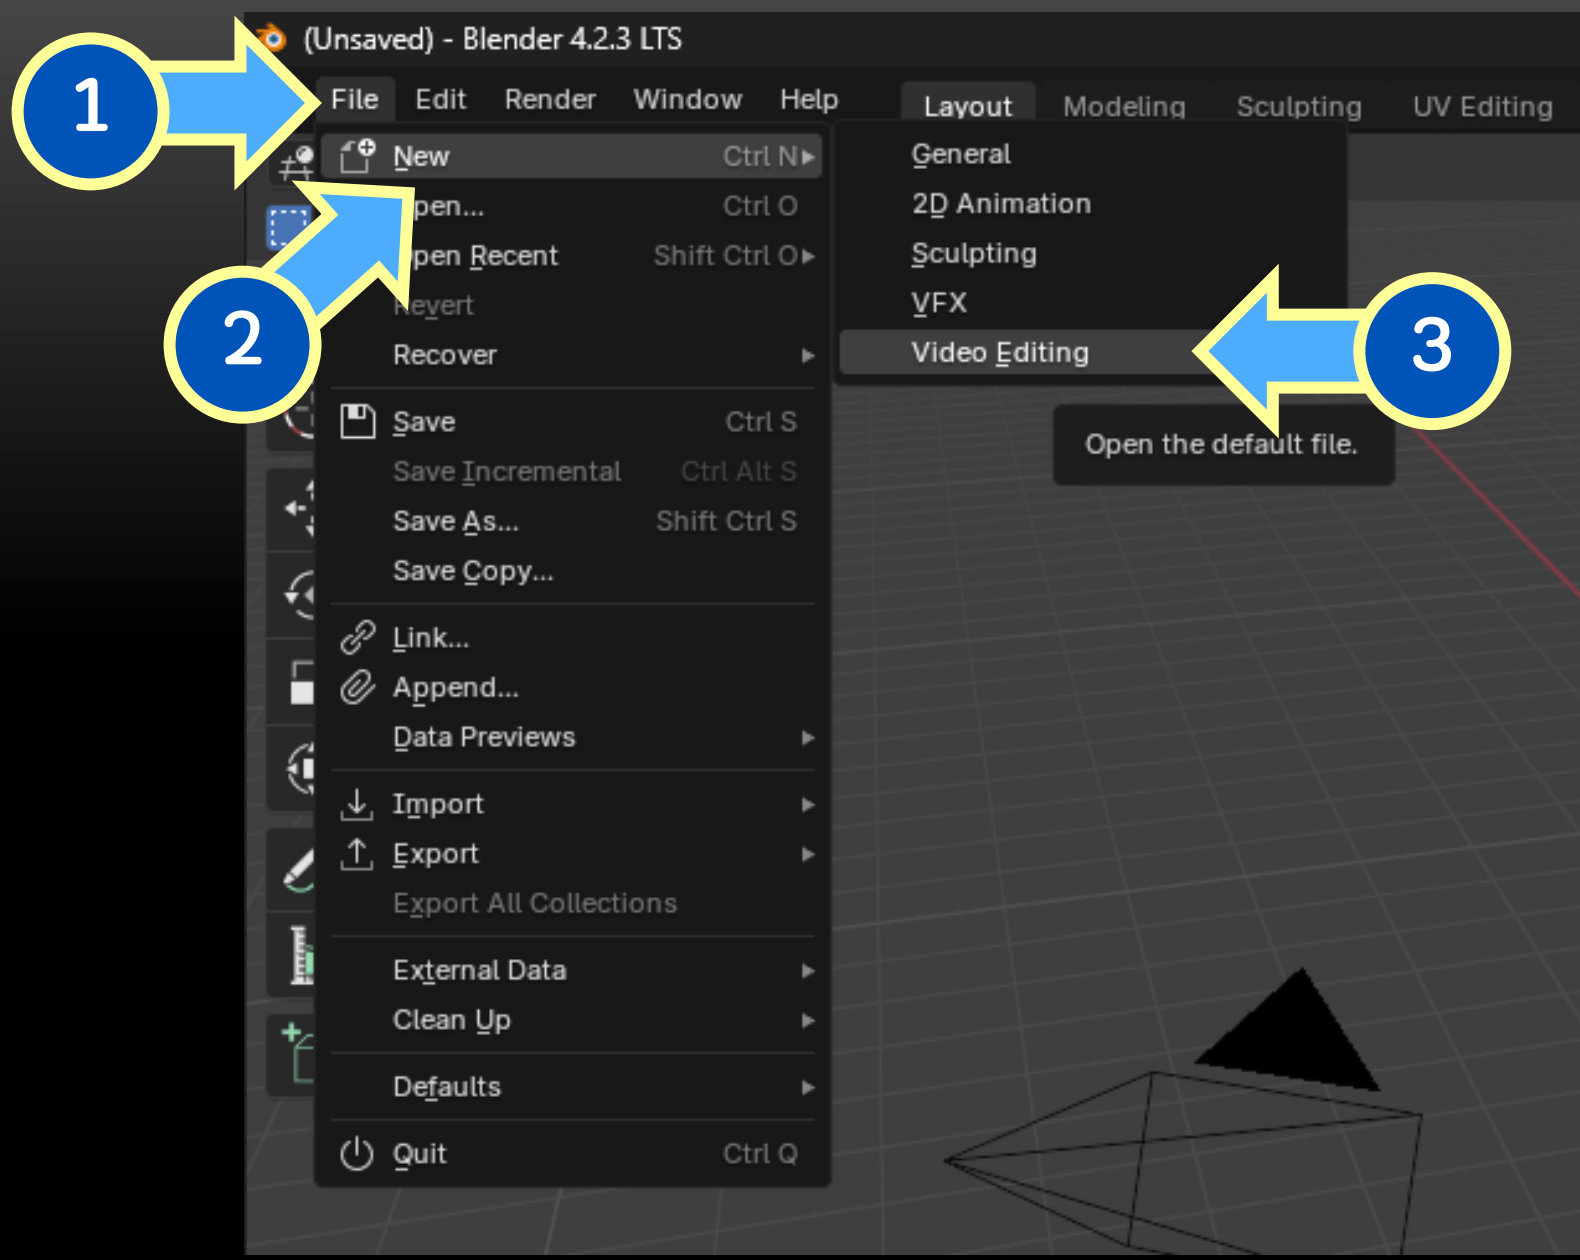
1

(Unsaved) - Blender 4.2.3 LTS

File Edit Render Window Help

Layout Modeling Sculpting UV Editing

New Ctrl N
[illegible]pen... Ctrl O
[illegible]pen Recent Shift Ctrl O
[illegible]evert
Recover

2

Save Ctrl S
Save Incremental Ctrl Alt S
Save As... Shift Ctrl S
Save Copy...

Link...
Append...
Data Previews

Import
Export
Export All Collections

External Data
Clean Up

Defaults

Quit Ctrl Q

General
2D Animation
Sculpting
VFX
Video Editing

3

Open the default file.